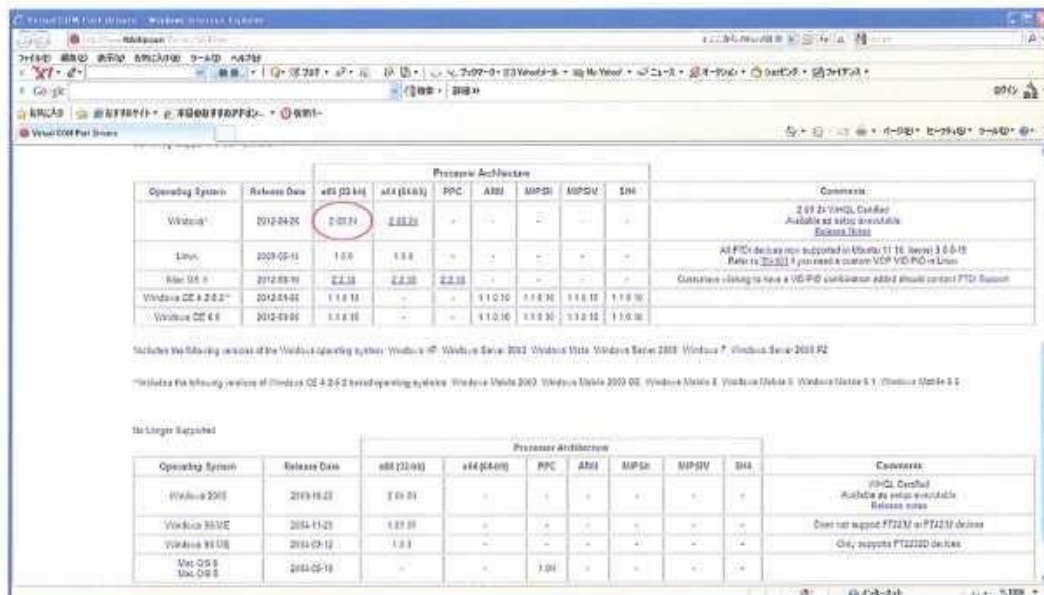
Virtual COM Port Drivers - Windows Internet Explorer

ファイル(F) 編集(E) 表示(V) お気に入り(A) ツール(T) ヘルプ(H)

Google

お気に入り

Virtual COM Port Drivers

| Operating System | Release Date | x86 (32-bit) | x64 (64-bit) | PPC | ARM | MIPSII | MIPSIV | SH4 | Comments |
|---|---|---|---|---|---|---|---|---|---|
| Windows* | 2012-04-26 | 2.08.24 | 2.08.24 | - | - | - | - | - | 2.08.24 WHQL Certified<br>Available as setup executable<br>Release Notes |
| Linux | 2009-05-14 | 1.5.0 | 1.5.0 | - | - | - | - | - | All FTDI devices now supported in Ubuntu 11.10, kernel 3.0.0-19<br>Refer to TN-101 if you need a custom VCP VID/PID in Linux |
| Mac OS X | 2012-08-10 | 2.2.18 | 2.2.18 | 2.2.18 | - | - | - | - | Customers wishing to have a VID/PID combination added should contact FTDI Support |
| Windows CE 4.2-5.2** | 2012-01-06 | 1.1.0.10 | - | - | 1.1.0.10 | 1.1.0.10 | 1.1.0.10 | 1.1.0.10 | |
| Windows CE 6.0 | 2012-01-06 | 1.1.0.10 | - | - | 1.1.0.10 | 1.1.0.10 | 1.1.0.10 | 1.1.0.10 | |

*Includes the following versions of the Windows operating system: Windows XP, Windows Server 2003, Windows Vista, Windows Server 2008, Windows 7, Windows Server 2008 R2

**Includes the following versions of Windows CE 4.2-5.2 based operating systems: Windows Mobile 2003, Windows Mobile 2003 SE, Windows Mobile 5, Windows Mobile 6, Windows Mobile 6.1, Windows Mobile 6.5

No Longer Supported

| Operating System | Release Date | x86 (32-bit) | x64 (64-bit) | PPC | ARM | MIPSII | MIPSIV | SH4 | Comments |
|---|---|---|---|---|---|---|---|---|---|
| Windows 2000 | 2010-10-22 | 2.04.01 | - | - | - | - | - | - | WHQL Certified<br>Available as setup executable<br>Release notes |
| Windows 98/ME | 2004-11-25 | 1.01.01 | - | - | - | - | - | - | Does not support FT2232 or FT4232 devices |
| Windows 98/ME | 2004-09-12 | 1.0.3 | - | - | - | - | - | - | Only supports FT232BM devices |
| Mac OS 8<br>Mac OS 9 | 2004-05-18 | - | - | 1.0f4 | - | - | - | - | |

インターネット